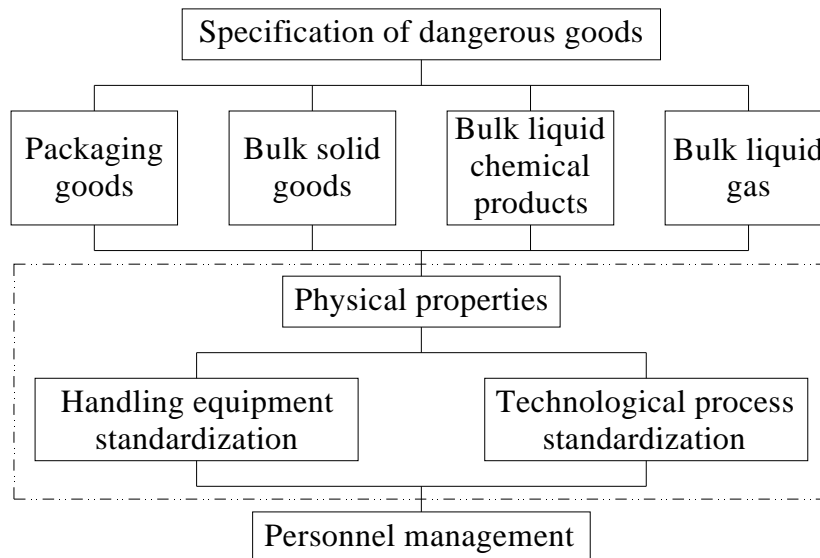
Specification of dangerous goods

Packaging goods

Bulk solid goods

Bulk liquid chemical products

Bulk liquid gas

Physical properties

Handling equipment standardization

Technological process standardization

Personnel management